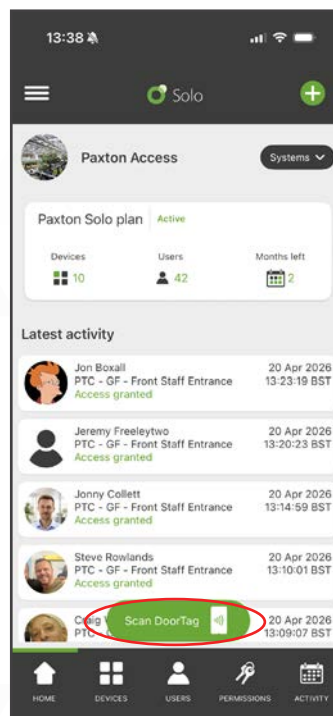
13:38

Solo

Paxton Access

Systems

Paxton Solo plan Active

Devices 10

Users 42

Months left 2

Latest activity

Jon Boxall
PTC - GF - Front Staff Entrance
Access granted
20 Apr 2026
13:23:19 BST

Jeremy Freeleytwo
PTC - GF - Front Staff Entrance
Access granted
20 Apr 2026
13:20:23 BST

Jonny Collett
PTC - GF - Front Staff Entrance
Access granted
20 Apr 2026
13:14:59 BST

Steve Rowlands
PTC - GF - Front Staff Entrance
Access granted
20 Apr 2026
13:10:01 BST

Craig W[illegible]
PTC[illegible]
20 Apr 2026
13:09:07 BST

Scan DoorTag

HOME DEVICES USERS PERMISSIONS ACTIVITY